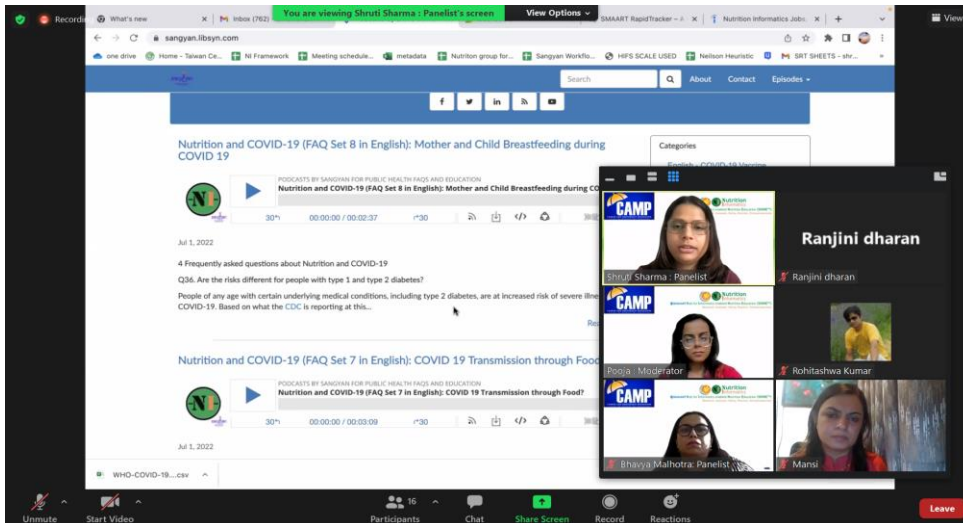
Recording | What's new | Inbox (762) | You are viewing Shruti Sharma : Panelist's screen | View Options | SMAART RapidTracker | Nutrition Informatics Jobs | View

sangyan.libsyn.com

one drive | Home - Taiwan Ce... | NI Framework | Meeting schedule... | metadata | Nutrition group for... | Sangyan Workflo... | HIFS SCALE USED | Neilson Heuristic | SRT SHEETS - shr...

Search | About | Contact | Episodes

Nutrition and COVID-19 (FAQ Set 8 in English): Mother and Child Breastfeeding during COVID 19

Categories

PODCASTS BY SANGYAN FOR PUBLIC HEALTH FAQS AND EDUCATION
Nutrition and COVID-19 (FAQ Set 8 in English): Mother and Child Breastfeeding during CO

30 00:00:00 / 00:02:37 30

Jul 1, 2022

4 Frequently asked questions about Nutrition and COVID-19

Q36. Are the risks different for people with type 1 and type 2 diabetes?

People of any age with certain underlying medical conditions, including type 2 diabetes, are at increased risk of severe illne COVID-19. Based on what the CDC is reporting at this...

Re

Nutrition and COVID-19 (FAQ Set 7 in English): COVID 19 Transmission through Food

PODCASTS BY SANGYAN FOR PUBLIC HEALTH FAQS AND EDUCATION
Nutrition and COVID-19 (FAQ Set 7 in English): COVID 19 Transmission through Food?

30 00:00:00 / 00:03:09 30

Jul 1, 2022

CAMP | Nutrition
Shruti Sharma : Panelist
Ranjini dharan
Ranjini dharan
CAMP
Pooja : Moderator
Rohitashwa Kumar
CAMP
Bhavya Malhotra: Panelist
Mansi

WHO-COVID-19....csv

Unmute | Start Video | 16 Participants | Chat | Share Screen | Record | Reactions | Leave